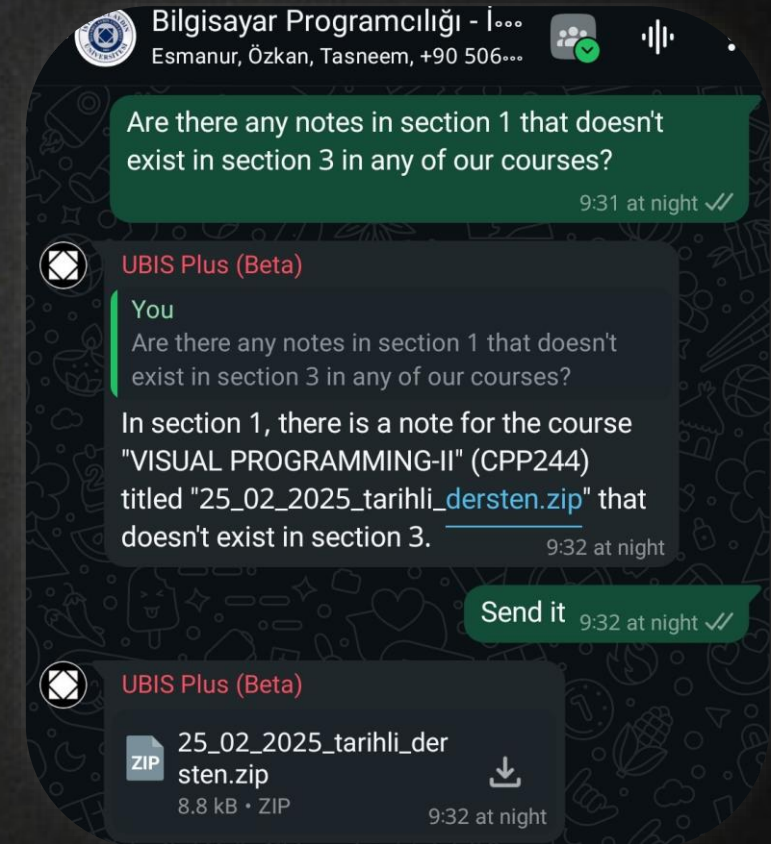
Bilgisayar Programcılığı - İ∘∘∘
Esmanur, Özkan, Tasneem, +90 506∘∘∘

Are there any notes in section 1 that doesn't exist in section 3 in any of our courses?
9:31 at night

UBIS Plus (Beta)
You
Are there any notes in section 1 that doesn't exist in section 3 in any of our courses?
In section 1, there is a note for the course "VISUAL PROGRAMMING-II" (CPP244) titled "25_02_2025_tarihli_dersten.zip" that doesn't exist in section 3.
9:32 at night

Send it 9:32 at night

UBIS Plus (Beta)
ZIP
25_02_2025_tarihli_dersten.zip
8.8 kB • ZIP
9:32 at night